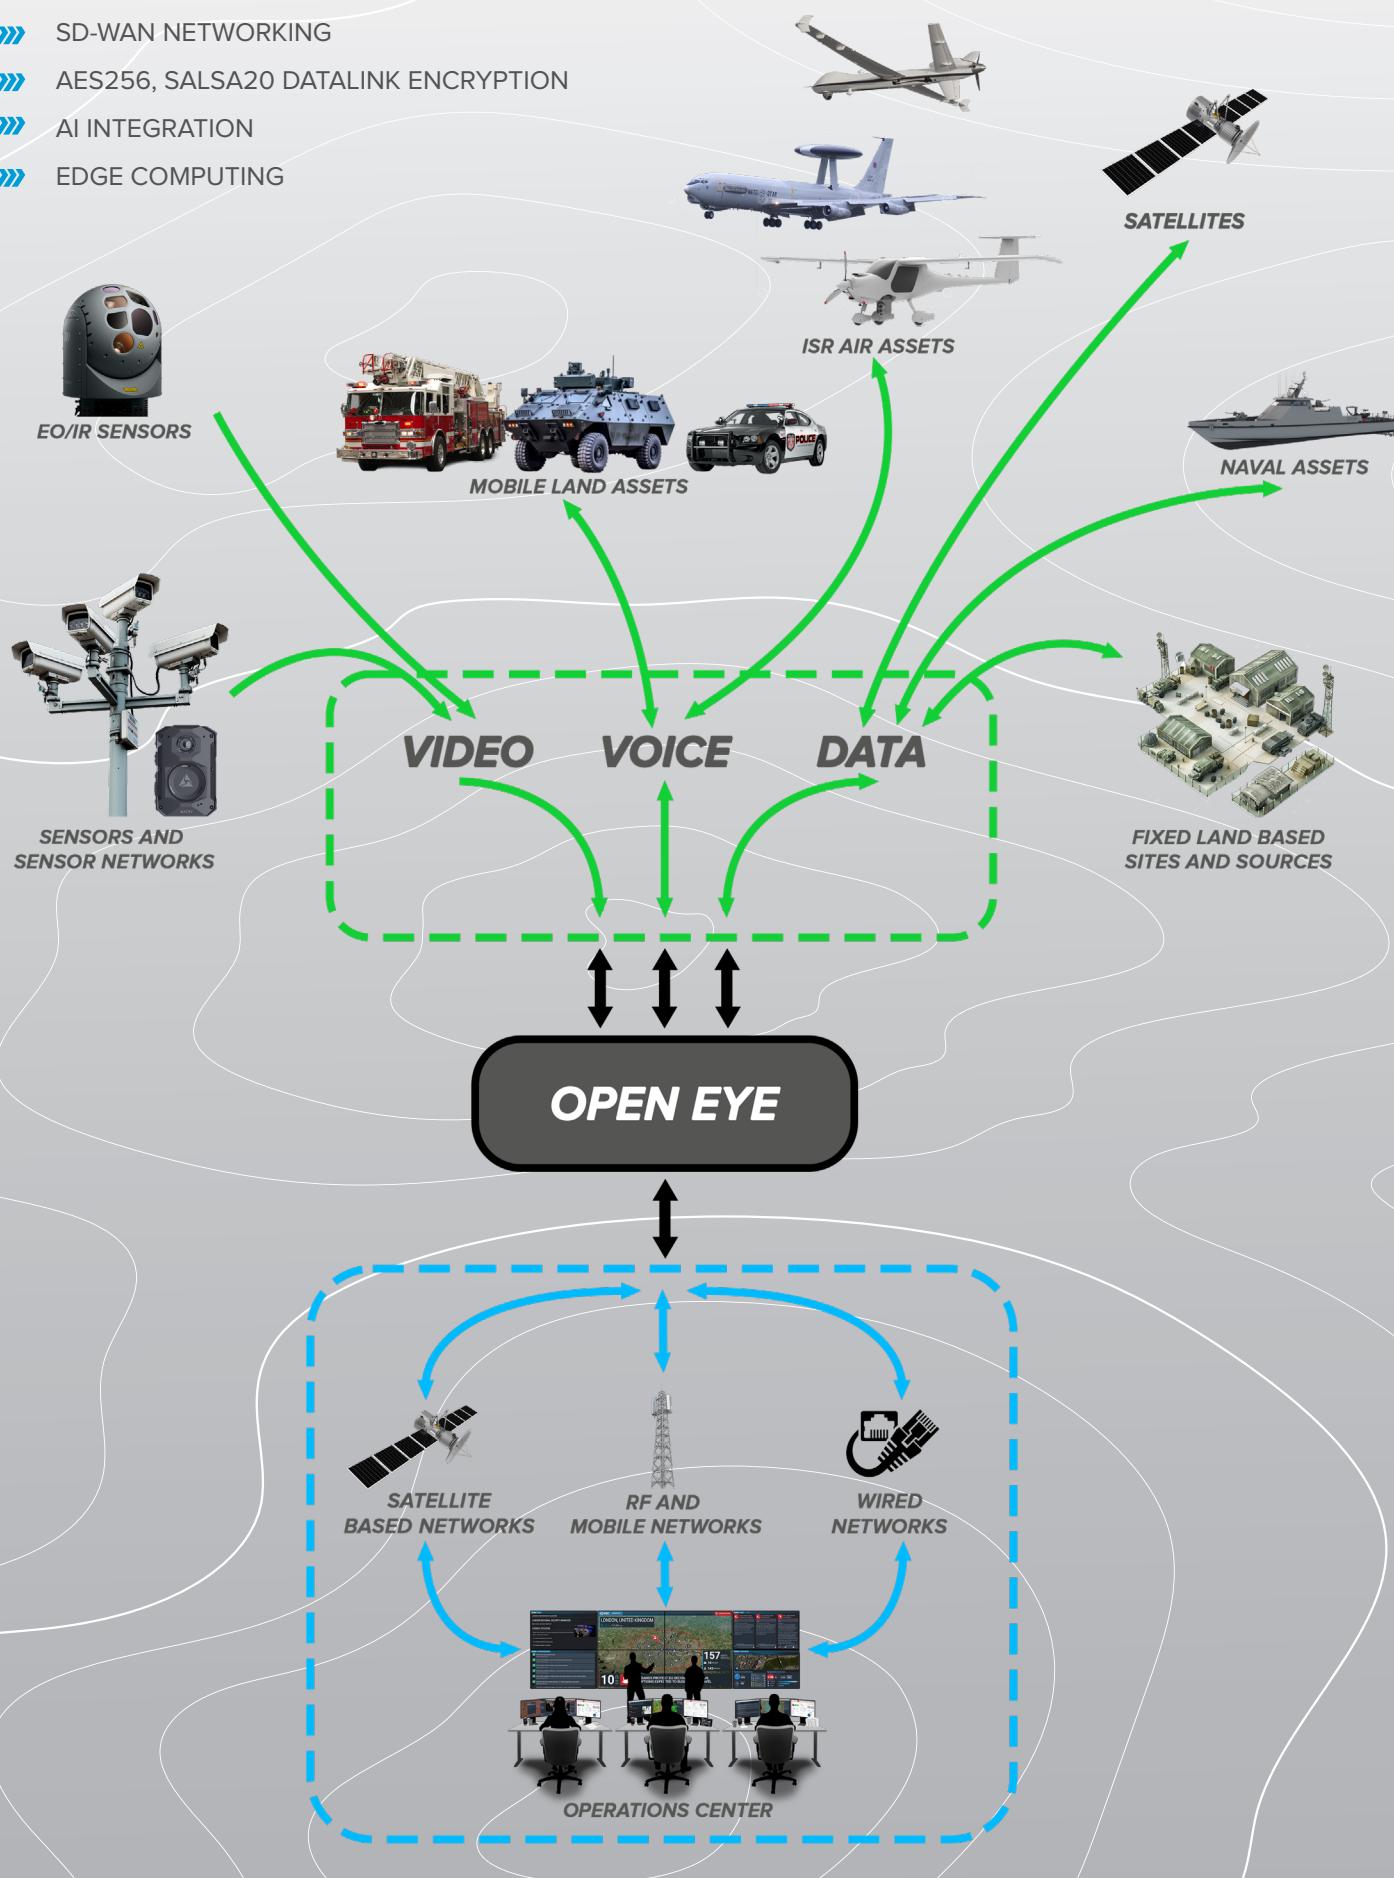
SD-WAN NETWORKING
AES256, SALSA20 DATALINK ENCRYPTION
AI INTEGRATION
EDGE COMPUTING

SATELLITES

ISR AIR ASSETS

EO/IR SENSORS

MOBILE LAND ASSETS

NAVAL ASSETS

SENSORS AND SENSOR NETWORKS

VIDEO VOICE DATA

FIXED LAND BASED SITES AND SOURCES

OPEN EYE

SATELLITE BASED NETWORKS

RF AND MOBILE NETWORKS

WIRED NETWORKS

OPERATIONS CENTER